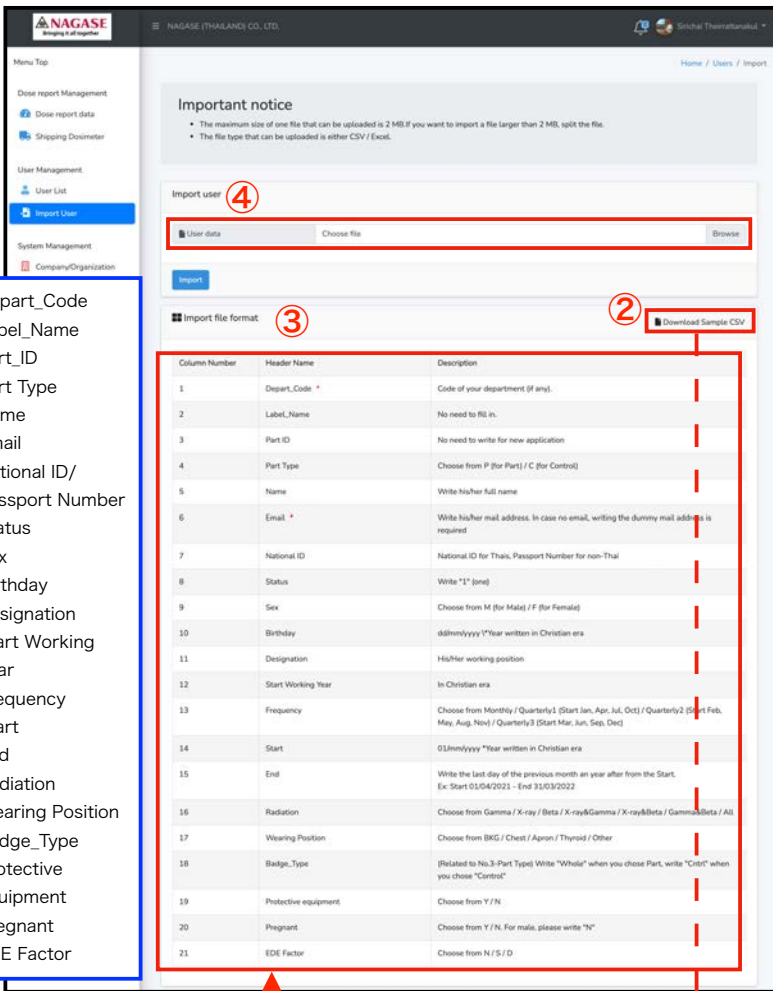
NAGASE
Bringing it all together

NAGASE (THAILAND) CO., LTD.

Srichai Theirrattanakul

Menu Top

Dose report Management
Dose report data
Shipping Dosimeter

User Management
User List
Import User

System Management
Company/Organization

Home / Users / Import

Important notice
• The maximum size of one file that can be uploaded is 2 MB.If you want to import a file larger than 2 MB, split the file.
• The file type that can be uploaded is either CSV / Excel.

Import user ④

User data | Choose file | Browse

Import

Import file format ③

② Download Sample CSV

| Column Number | Header Name | Description |
|---|---|---|
| 1 | Depart_Code * | Code of your department (if any). |
| 2 | Label_Name | No need to fill in. |
| 3 | Part ID | No need to write for new application |
| 4 | Part Type | Choose from P (for Part) / C (for Control) |
| 5 | Name | Write his/her full name |
| 6 | Email * | Write his/her mail address. In case no email, writing the dummy mail address is required |
| 7 | National ID | National ID for Thais, Passport Number for non-Thai |
| 8 | Status | Write "1" (one) |
| 9 | Sex | Choose from M (for Male) / F (for Female) |
| 10 | Birthday | dd/mm/yyyy \*Year written in Christian era |
| 11 | Designation | His/Her working position |
| 12 | Start Working Year | In Christian era |
| 13 | Frequency | Choose from Monthly / Quarterly1 (Start Jan, Apr, Jul, Oct) / Quarterly2 (Start Feb, May, Aug, Nov) / Quarterly3 (Start Mar, Jun, Sep, Dec) |
| 14 | Start | 01/mm/yyyy \*Year written in Christian era |
| 15 | End | Write the last day of the previous month an year after from the Start. Ex: Start 01/04/2021 - End 31/03/2022 |
| 16 | Radiation | Choose from Gamma / X-ray / Beta / X-ray&Gamma / X-ray&Beta / Gamma&Beta / All |
| 17 | Wearing Position | Choose from BKG / Chest / Apron / Thyroid / Other |
| 18 | Badge_Type | (Related to No.3-Part Type) Write "Whole" when you chose Part, write "Cntrl" when you chose "Control" |
| 19 | Protective equipment | Choose from Y / N |
| 20 | Pregnant | Choose from Y / N. For male, please write "N" |
| 21 | EDE Factor | Choose from N / S / D |

epart_Code
abel_Name
art_ID
art Type
ame
mail
ational ID/
assport Number
tatus
ex
irthday
esignation
tart Working
ear
requency
tart
nd
adiation
earing Position
adge_Type
rotective
quipment
regnant
DE Factor